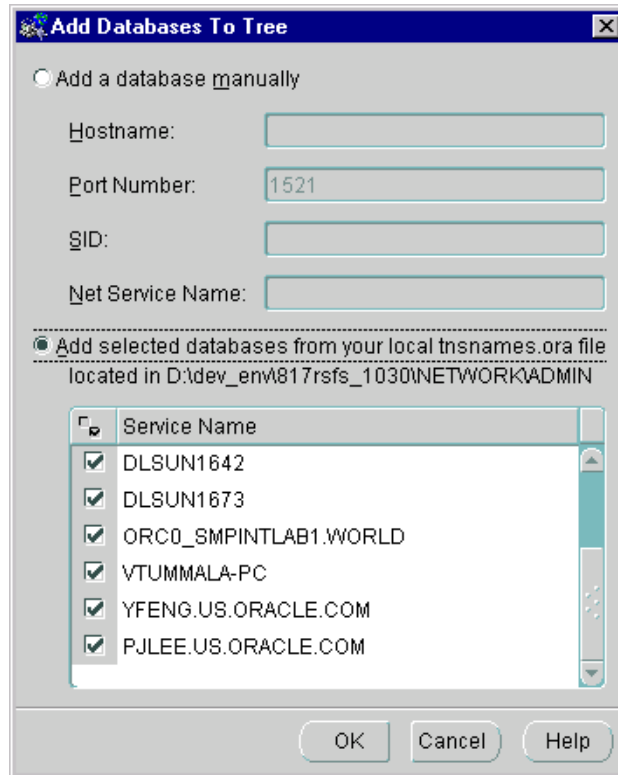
Add Databases To Tree

Add a database manually

Hostname:

Port Number: 1521

SID:

Net Service Name:

Add selected databases from your local tnsnames.ora file located in D:\dev_env\817rsfs_1030\NETWORK\ADMIN

| | Service Name |
|---|---|
| ☑ | DLSUN1642 |
| ☑ | DLSUN1673 |
| ☑ | ORC0_SMPINTLAB1.WORLD |
| ☑ | VTUMMALA-PC |
| ☑ | YFENG.US.ORACLE.COM |
| ☑ | PJLEE.US.ORACLE.COM |

OK Cancel Help